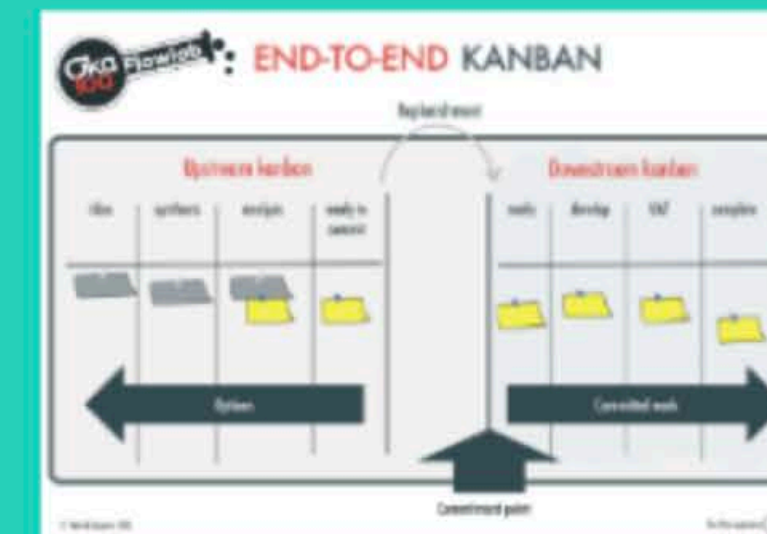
Oka Flowlab

END-TO-END KANBAN

Replenishment

Upstream kanban

ideas | synthesis | analysis | ready to commit

Downstream kanban

ready | develop | test | complete

Options

Committed work

Commitment point

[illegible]

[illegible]